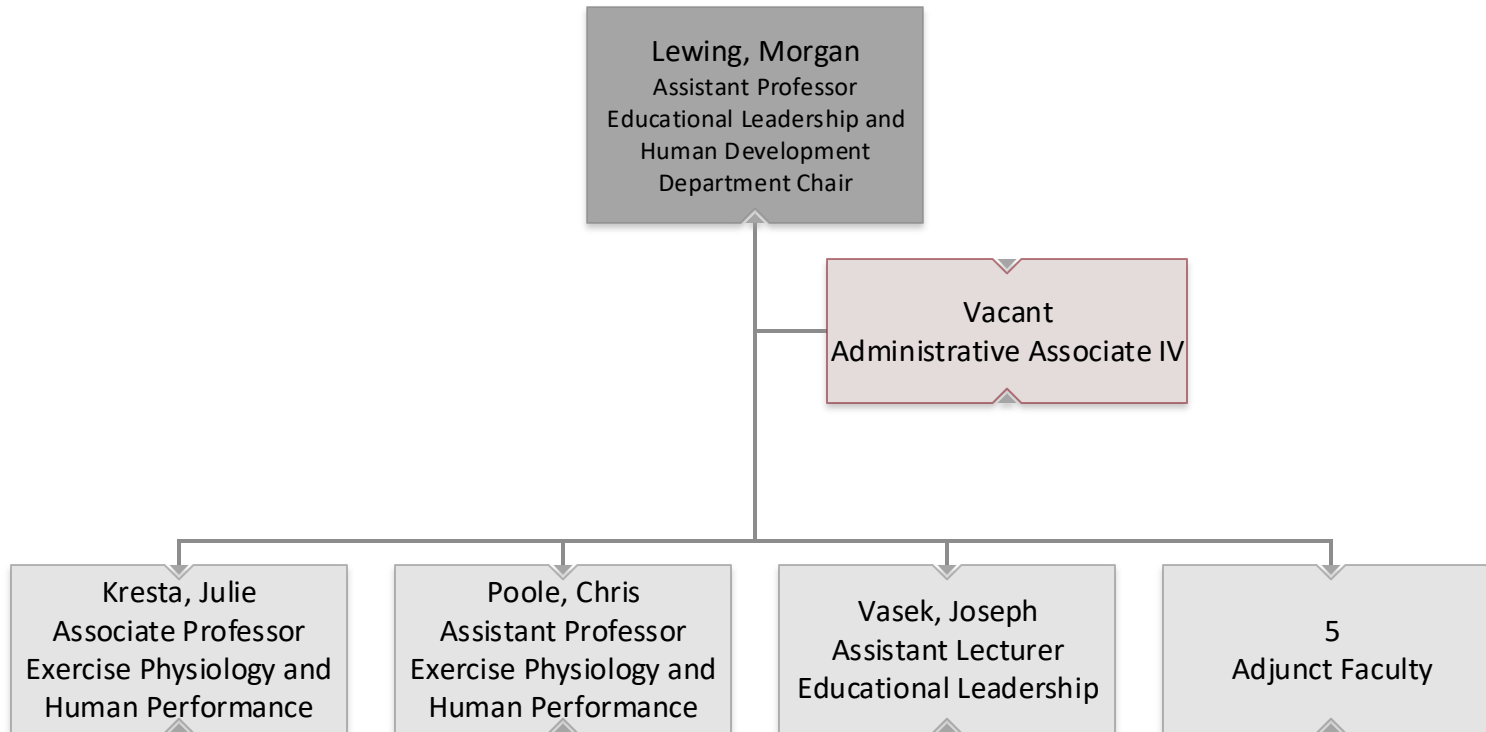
Lewing, Morgan
Assistant Professor
Educational Leadership and Human Development
Department Chair

Vacant
Administrative Associate IV

Kresta, Julie
Associate Professor
Exercise Physiology and Human Performance

Poole, Chris
Assistant Professor
Exercise Physiology and Human Performance

Vasek, Joseph
Assistant Lecturer
Educational Leadership

5
Adjunct Faculty